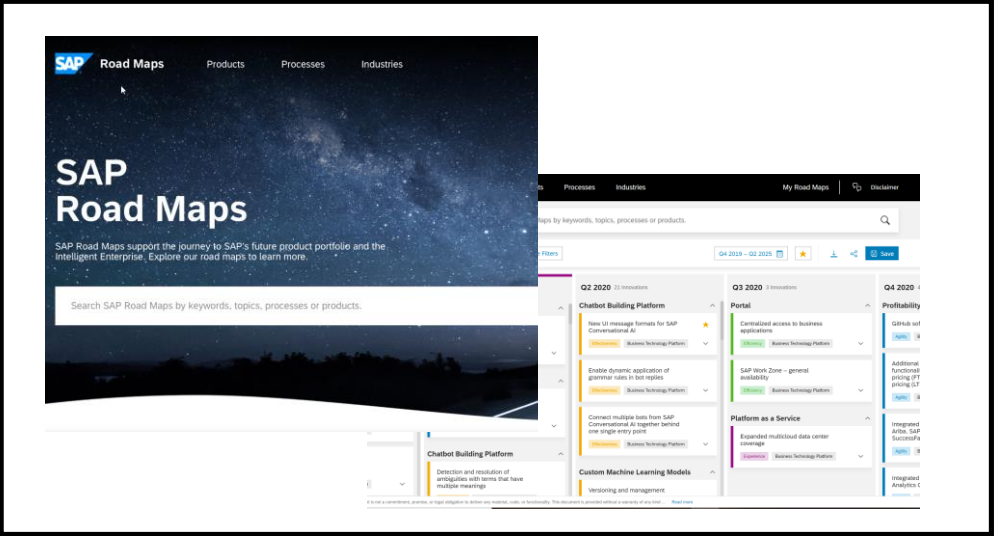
SAP Road Maps Products Processes Industries

SAP Road Maps

SAP Road Maps support the journey to SAP's future product portfolio and the Intelligent Enterprise. Explore our road maps to learn more.

Search SAP Road Maps by keywords, topics, processes or products.

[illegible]s Processes Industries My Road Maps Disclaimer

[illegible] maps by keywords, topics, processes or products.

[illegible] Filters Q4 2019 – Q2 2025 Save

Q2 2020 21 Innovations

Chatbot Building Platform

New UI message formats for SAP Conversational AI
Effectiveness Business Technology Platform

Enable dynamic application of grammar rules in bot replies
Effectiveness Business Technology Platform

Connect multiple bots from SAP Conversational AI together behind one single entry point
Effectiveness Business Technology Platform

Custom Machine Learning Models

Versioning and management

Q3 2020 3 Innovations

Portal

Centralized access to business applications
Efficiency Business Technology Platform

SAP Work Zone – general availability
Efficiency Business Technology Platform

Platform as a Service

Expanded multicloud data center coverage
Experience Business Technology Platform

Q4 2020 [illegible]

Profitability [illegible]

GitHub so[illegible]
Agility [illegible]

Additional functionali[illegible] pricing (FT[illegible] pricing (LT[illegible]
Agility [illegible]

Integrated Ariba, SAP SuccessFa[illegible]
Agility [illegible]

Integrated Analytics C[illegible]

Chatbot Building Platform

Detection and resolution of ambiguities with terms that have multiple meanings

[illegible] is not a commitment, promise, or legal obligation to deliver any material, code, or functionality. This document is provided without a warranty of any kind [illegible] Read more